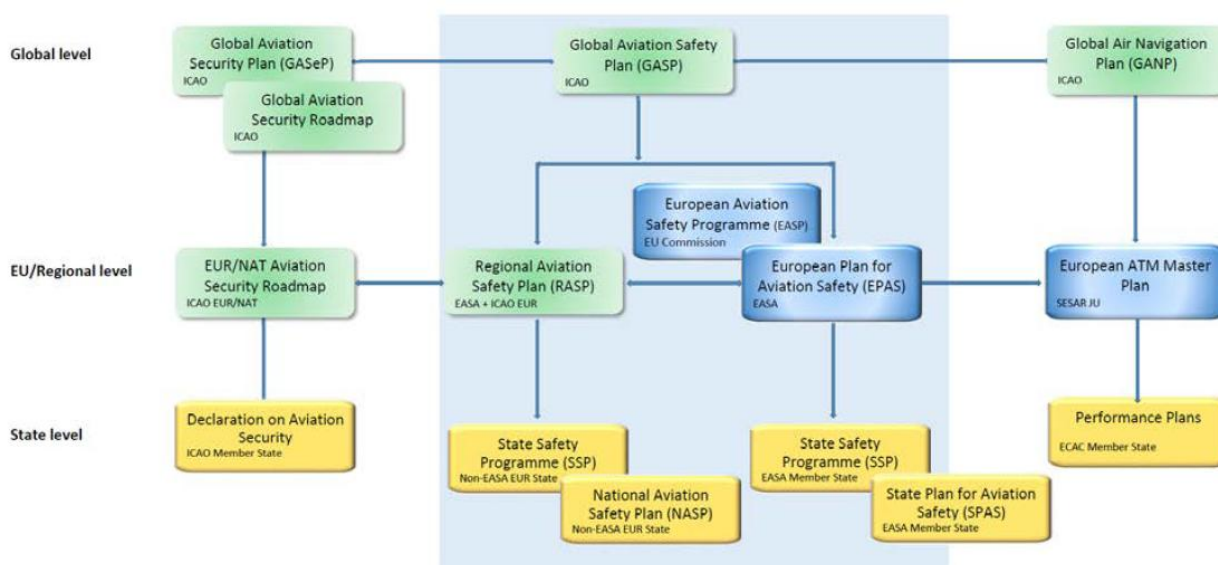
Global level

Global Aviation Security Plan (GASeP)
ICAO

Global Aviation Security Roadmap
ICAO

Global Aviation Safety Plan (GASP)
ICAO

Global Air Navigation Plan (GANP)
ICAO

European Aviation Safety Programme (EASP)
EU Commission

EU/Regional level

EUR/NAT Aviation Security Roadmap
ICAO EUR/NAT

Regional Aviation Safety Plan (RASP)
EASA + ICAO EUR

European Plan for Aviation Safety (EPAS)
EASA

European ATM Master Plan
SESAR JU

State level

Declaration on Aviation Security
ICAO Member State

State Safety Programme (SSP)
Non-EASA EUR State

National Aviation Safety Plan (NASP)
Non-EASA EUR State

State Safety Programme (SSP)
EASA Member State

State Plan for Aviation Safety (SPAS)
EASA Member State

Performance Plans
ECAC Member State